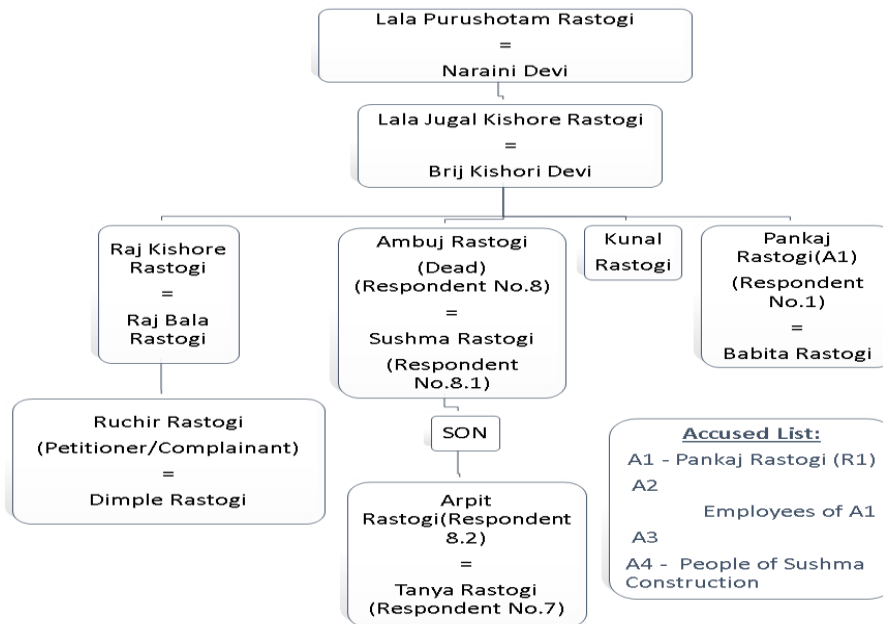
Lala Purushotam Rastogi
=
Naraini Devi

Lala Jugal Kishore Rastogi
=
Brij Kishori Devi

Raj Kishore Rastogi
=
Raj Bala Rastogi

Ambuj Rastogi
(Dead)
(Respondent No.8)
=
Sushma Rastogi
(Respondent No.8.1)

Kunal Rastogi

Pankaj Rastogi(A1)
(Respondent No.1)
=
Babita Rastogi

Ruchir Rastogi
(Petitioner/Complainant)
=
Dimple Rastogi

SON

Arpit Rastogi(Respondent 8.2)
=
Tanya Rastogi
(Respondent No.7)

Accused List:
A1 - Pankaj Rastogi (R1)
A2
Employees of A1
A3
A4 - People of Sushma Construction